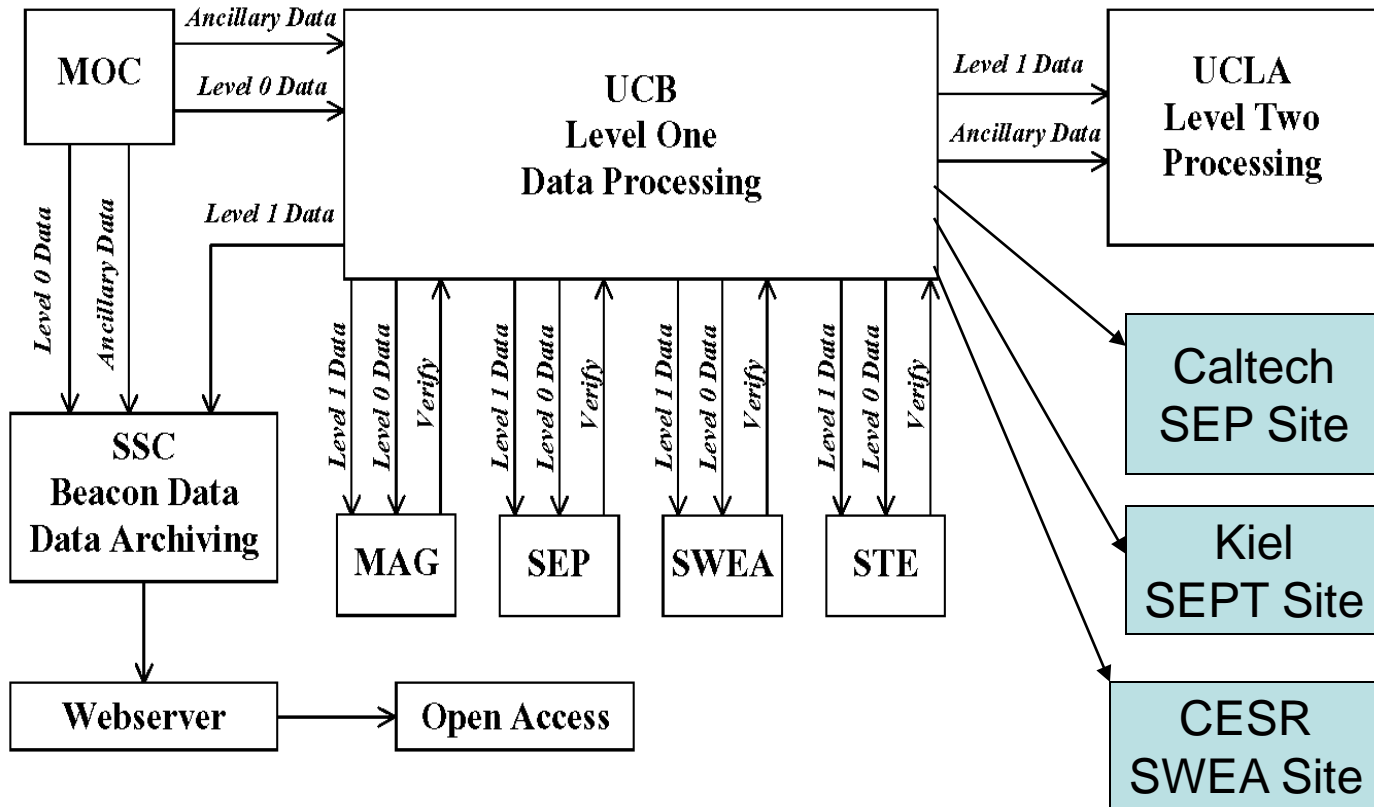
MOC

Ancillary Data

Level 0 Data

UCB
Level One
Data Processing

Level 1 Data

Ancillary Data

UCLA
Level Two
Processing

Level 0 Data

Ancillary Data

Level 1 Data

Level 1 Data

Level 0 Data

Verify

Level 1 Data

Level 0 Data

Verify

Level 1 Data

Level 0 Data

Verify

Level 1 Data

Level 0 Data

Verify

Caltech
SEP Site

SSC
Beacon Data
Data Archiving

MAG

SEP

SWEA

STE

Kiel
SEPT Site

Webserver

Open Access

CESR
SWEA Site